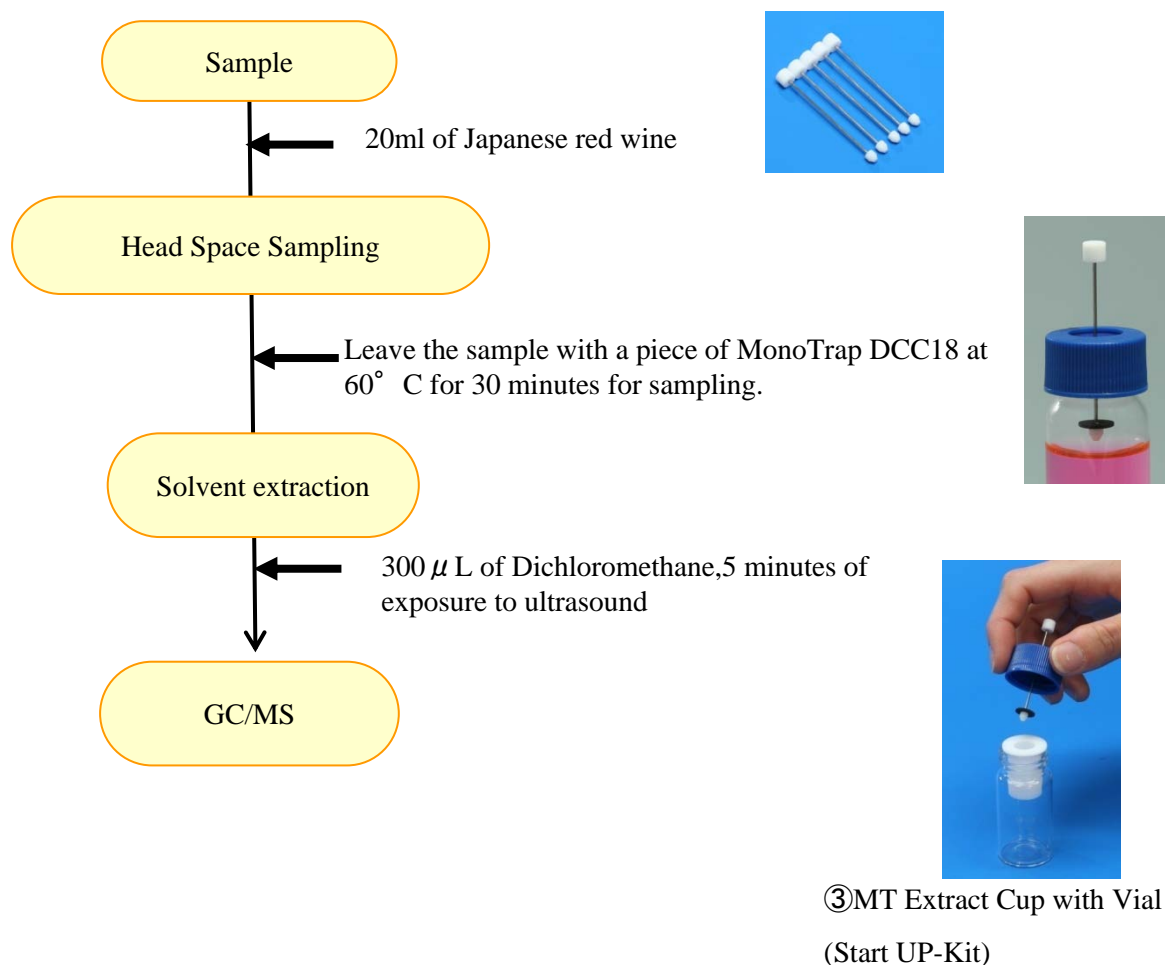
Sample

20ml of Japanese red wine

Head Space Sampling

Leave the sample with a piece of MonoTrap DCC18 at 60° C for 30 minutes for sampling.

Solvent extraction

300 $\mu$ L of Dichloromethane,5 minutes of exposure to ultrasound

GC/MS

③MT Extract Cup with Vial (Start UP-Kit)